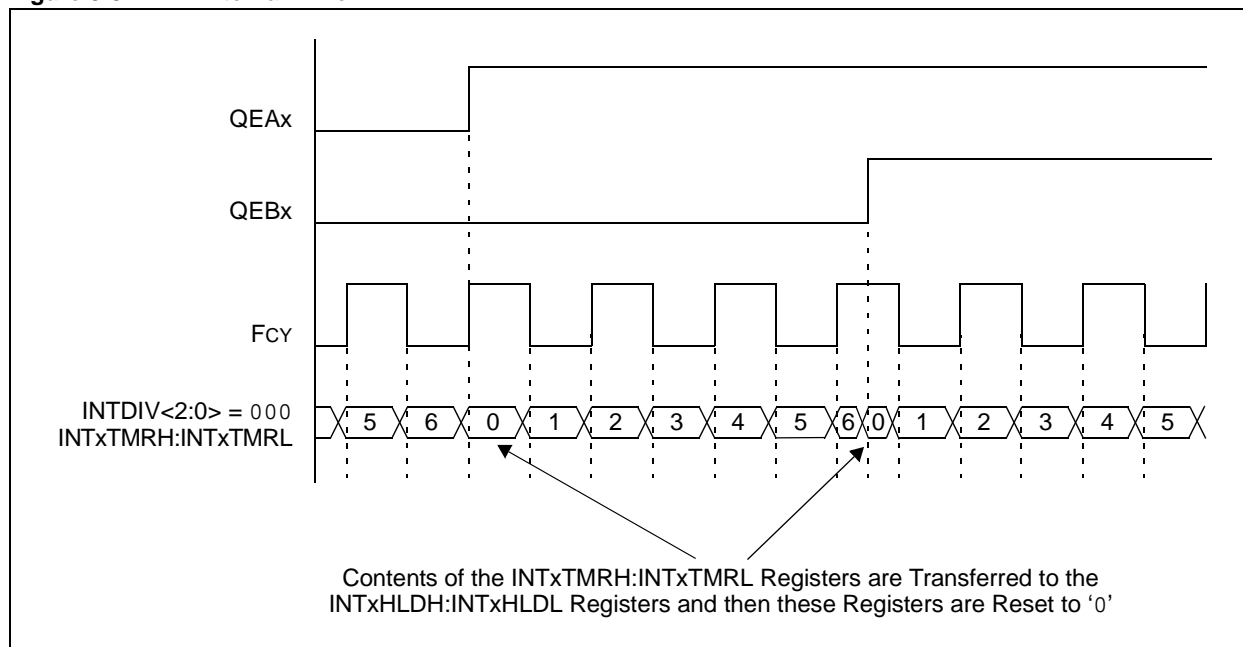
QEAx

QEBx

FCY

INTDIV<2:0> = 000
INTxTMRH:INTxTMRL

5 6 0 1 2 3 4 5 6 0 1 2 3 4 5

Contents of the INTxTMRH:INTxTMRL Registers are Transferred to the INTxHLDH:INTxHLDL Registers and then these Registers are Reset to '0'